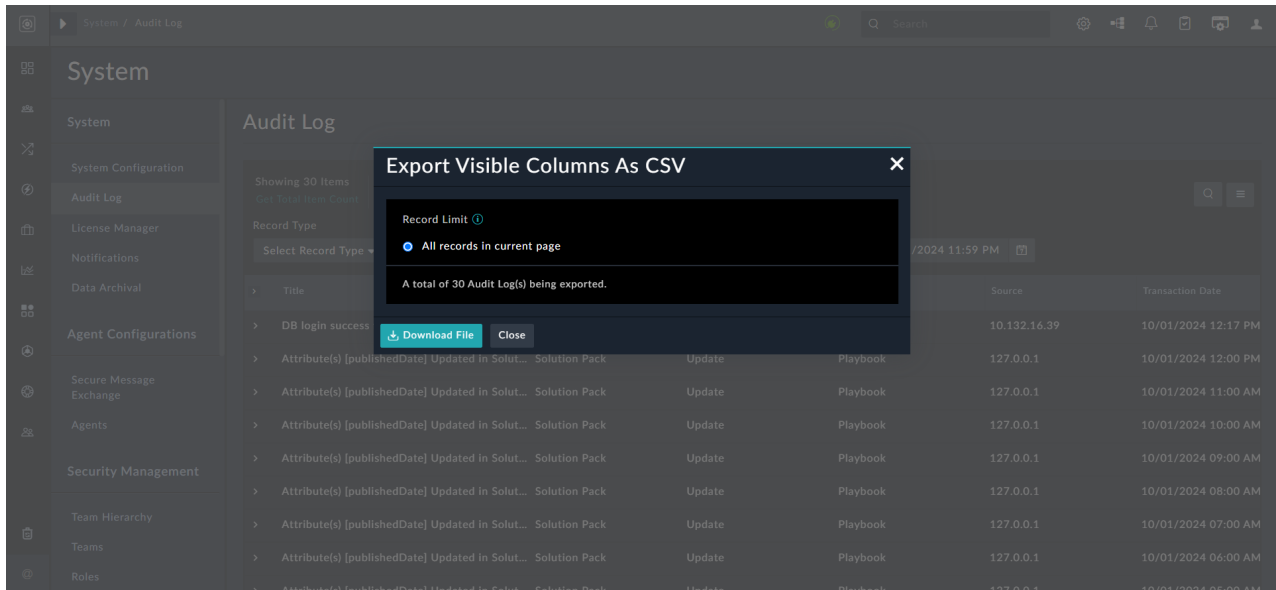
System / Audit Log

Search

System

System

System Configuration

Audit Log

License Manager

Notifications

Data Archival

Agent Configurations

Secure Message Exchange

Agents

Security Management

Team Hierarchy

Teams

Roles

Audit Log

Showing 30 Items

Get Total Item Count

Record Type

Select Record Type

/2024 11:59 PM

| Title | | | | Source | Transaction Date |
|---|---|---|---|---|---|
| DB login success | | | | 10.132.16.39 | 10/01/2024 12:17 PM |
| Attribute(s) [publishedDate] Updated in Solut... | Solution Pack | Update | Playbook | 127.0.0.1 | 10/01/2024 12:00 PM |
| Attribute(s) [publishedDate] Updated in Solut... | Solution Pack | Update | Playbook | 127.0.0.1 | 10/01/2024 11:00 AM |
| Attribute(s) [publishedDate] Updated in Solut... | Solution Pack | Update | Playbook | 127.0.0.1 | 10/01/2024 10:00 AM |
| Attribute(s) [publishedDate] Updated in Solut... | Solution Pack | Update | Playbook | 127.0.0.1 | 10/01/2024 09:00 AM |
| Attribute(s) [publishedDate] Updated in Solut... | Solution Pack | Update | Playbook | 127.0.0.1 | 10/01/2024 08:00 AM |
| Attribute(s) [publishedDate] Updated in Solut... | Solution Pack | Update | Playbook | 127.0.0.1 | 10/01/2024 07:00 AM |
| Attribute(s) [publishedDate] Updated in Solut... | Solution Pack | Update | Playbook | 127.0.0.1 | 10/01/2024 06:00 AM |
| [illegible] | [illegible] | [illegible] | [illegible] | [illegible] | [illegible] |

Export Visible Columns As CSV

Record Limit

All records in current page

A total of 30 Audit Log(s) being exported.

Download File

Close